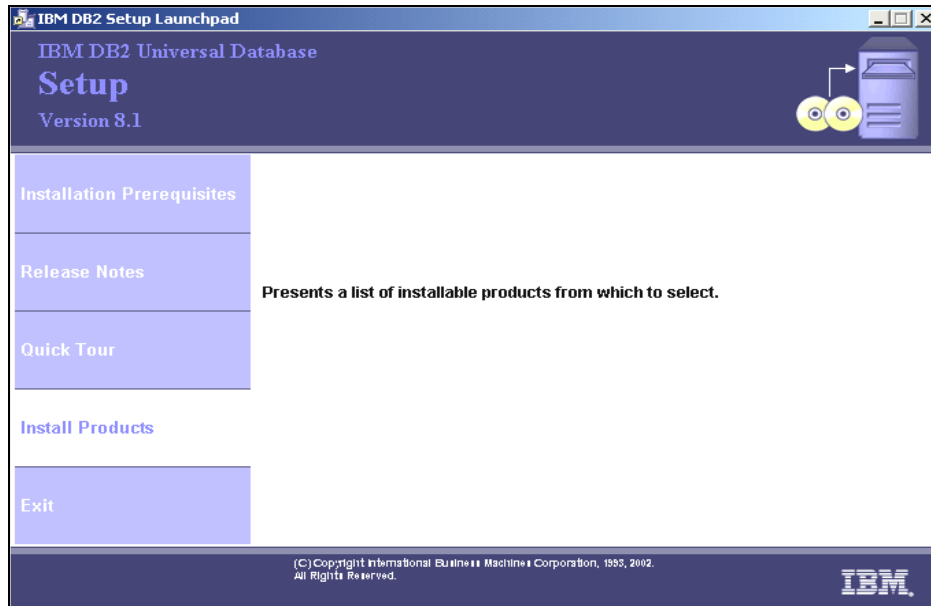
IBM DB2 Setup Launchpad

IBM DB2 Universal Database
Setup
Version 8.1

Installation Prerequisites

Release Notes

Quick Tour

Install Products

Exit

Presents a list of installable products from which to select.

(C) Copyright International Business Machines Corporation, 1993, 2002.
All Rights Reserved.

IBM.